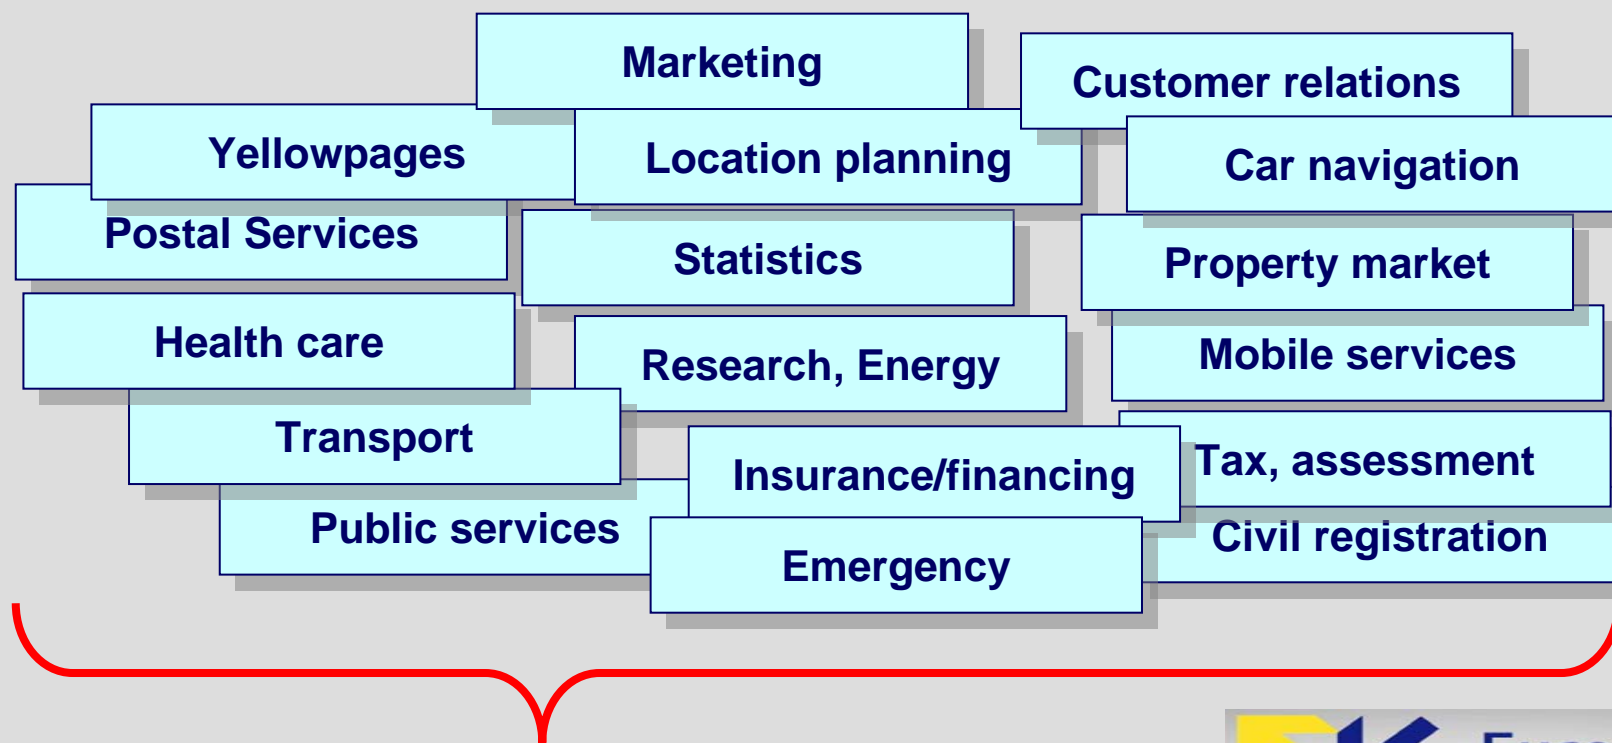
Marketing

Customer relations

Yellowpages

Location planning

Car navigation

Postal Services

Statistics

Property market

Health care

Research, Energy

Mobile services

Transport

Insurance/financing

Tax, assessment

Public services

Emergency

Civil registration